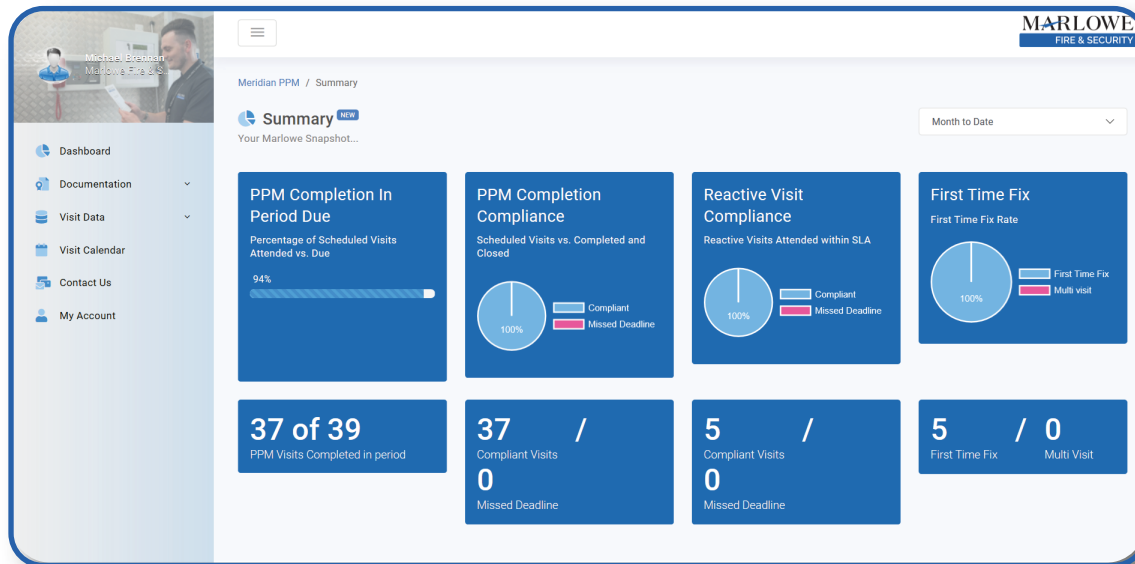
Michael Brennan
Marlowe Fire & S...

Dashboard
Documentation
Visit Data
Visit Calendar
Contact Us
My Account

MARLOWE
FIRE & SECURITY

Meridian PPM / Summary

Summary NEW
Your Marlowe Snapshot...

Month to Date

PPM Completion In Period Due
Percentage of Scheduled Visits Attended vs. Due
94%

PPM Completion Compliance
Scheduled Visits vs. Completed and Closed
100%
Compliant
Missed Deadline

Reactive Visit Compliance
Reactive Visits Attended within SLA
100%
Compliant
Missed Deadline

First Time Fix
First Time Fix Rate
100%
First Time Fix
Multi visit

37 of 39
PPM Visits Completed in period

37 /
Compliant Visits
0
Missed Deadline

5 /
Compliant Visits
0
Missed Deadline

5 / 0
First Time Fix
Multi Visit